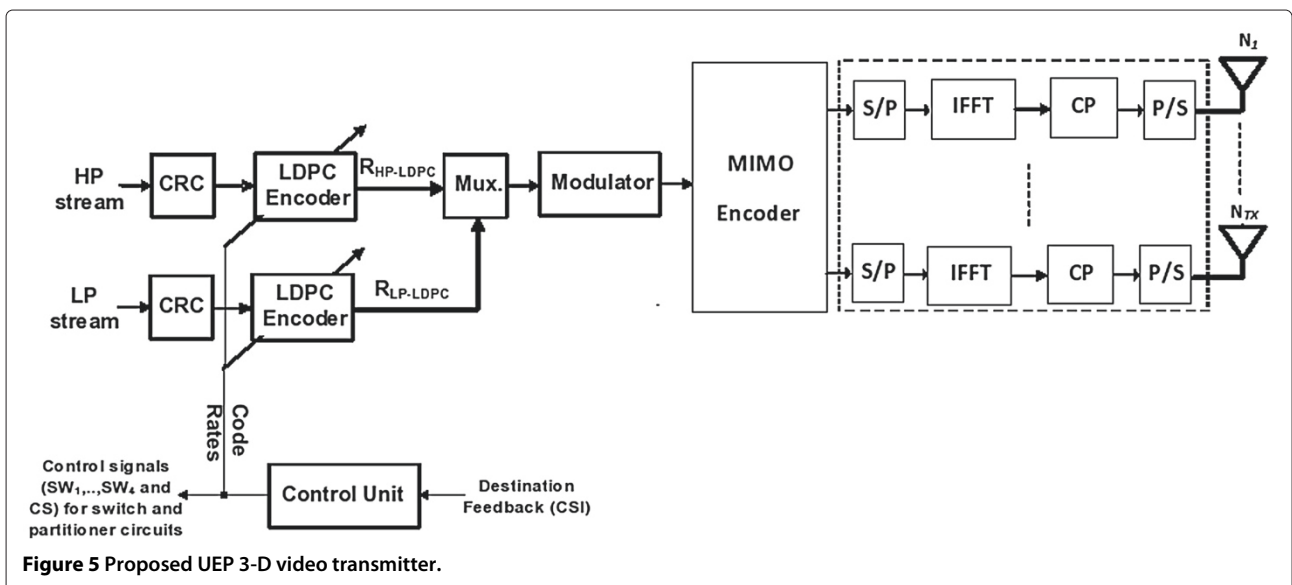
$N_1$

HP stream

CRC

LDPC Encoder

$R_{HP\text{-}LDPC}$

Mux.

Modulator

MIMO Encoder

S/P

IFFT

CP

P/S

$N_{TX}$

LP stream

CRC

LDPC Encoder

$R_{LP\text{-}LDPC}$

S/P

IFFT

CP

P/S

Code Rates

Control signals ($SW_1$,..,$SW_4$ and CS) for switch and partitioner circuits

Control Unit

Destination Feedback (CSI)

**Figure 5** Proposed UEP 3-D video transmitter.